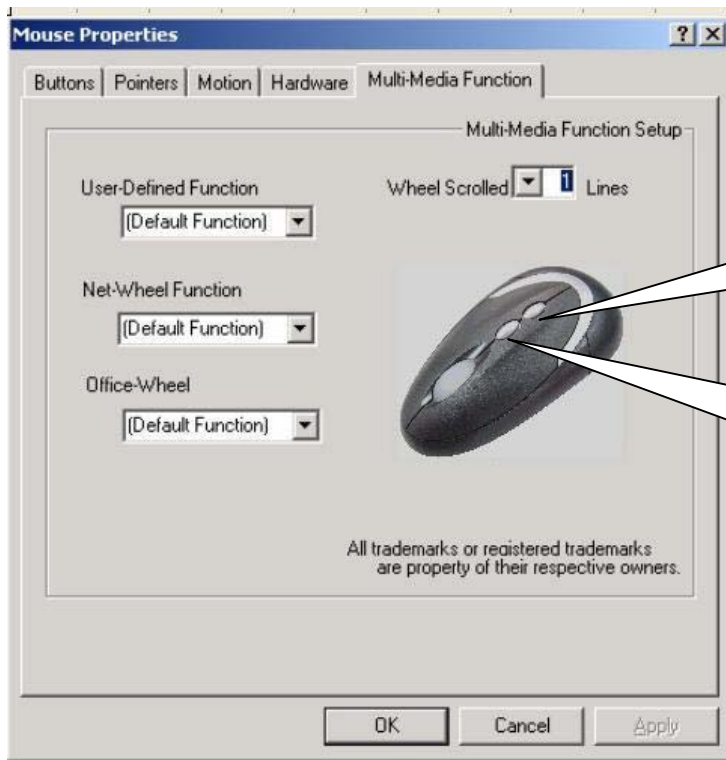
Mouse Properties

? ×

Buttons | Pointers | Motion | Hardware | Multi-Media Function

Multi-Media Function Setup

User-Defined Function

(Default Function)

Wheel Scrolled 1 Lines

Net-Wheel Function

(Default Function)

Office-Wheel

(Default Function)

All trademarks or registered trademarks are property of their respective owners.

OK

Cancel

Apply